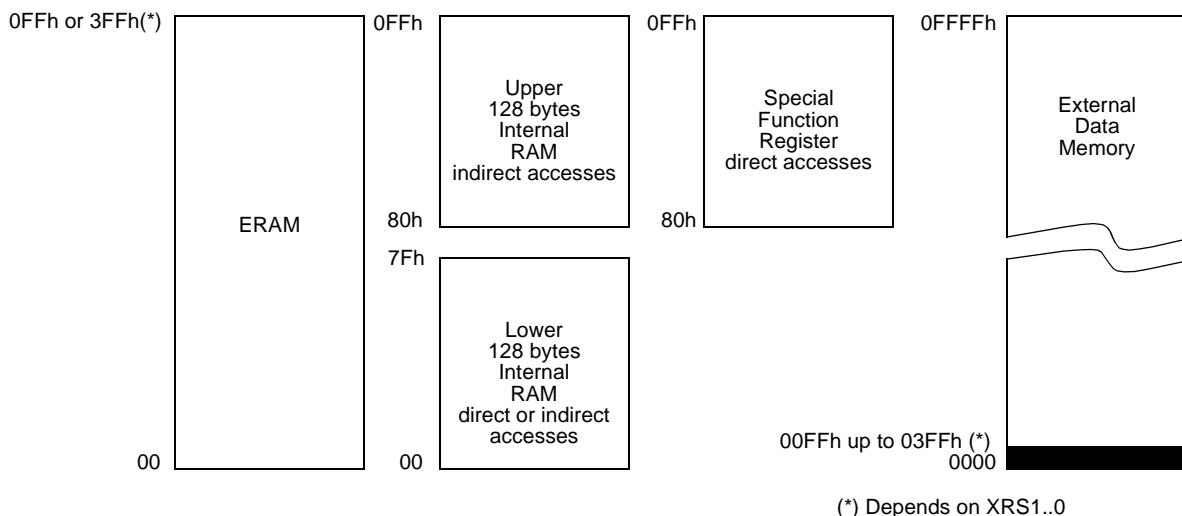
0FFh or 3FFh(*)

ERAM

00

0FFh

Upper 128 bytes Internal RAM indirect accesses

80h

7Fh

Lower 128 bytes Internal RAM direct or indirect accesses

00

0FFh

Special Function Register direct accesses

80h

0FFFFh

External Data Memory

00FFh up to 03FFh (*)
0000

(*) Depends on XRS1..0